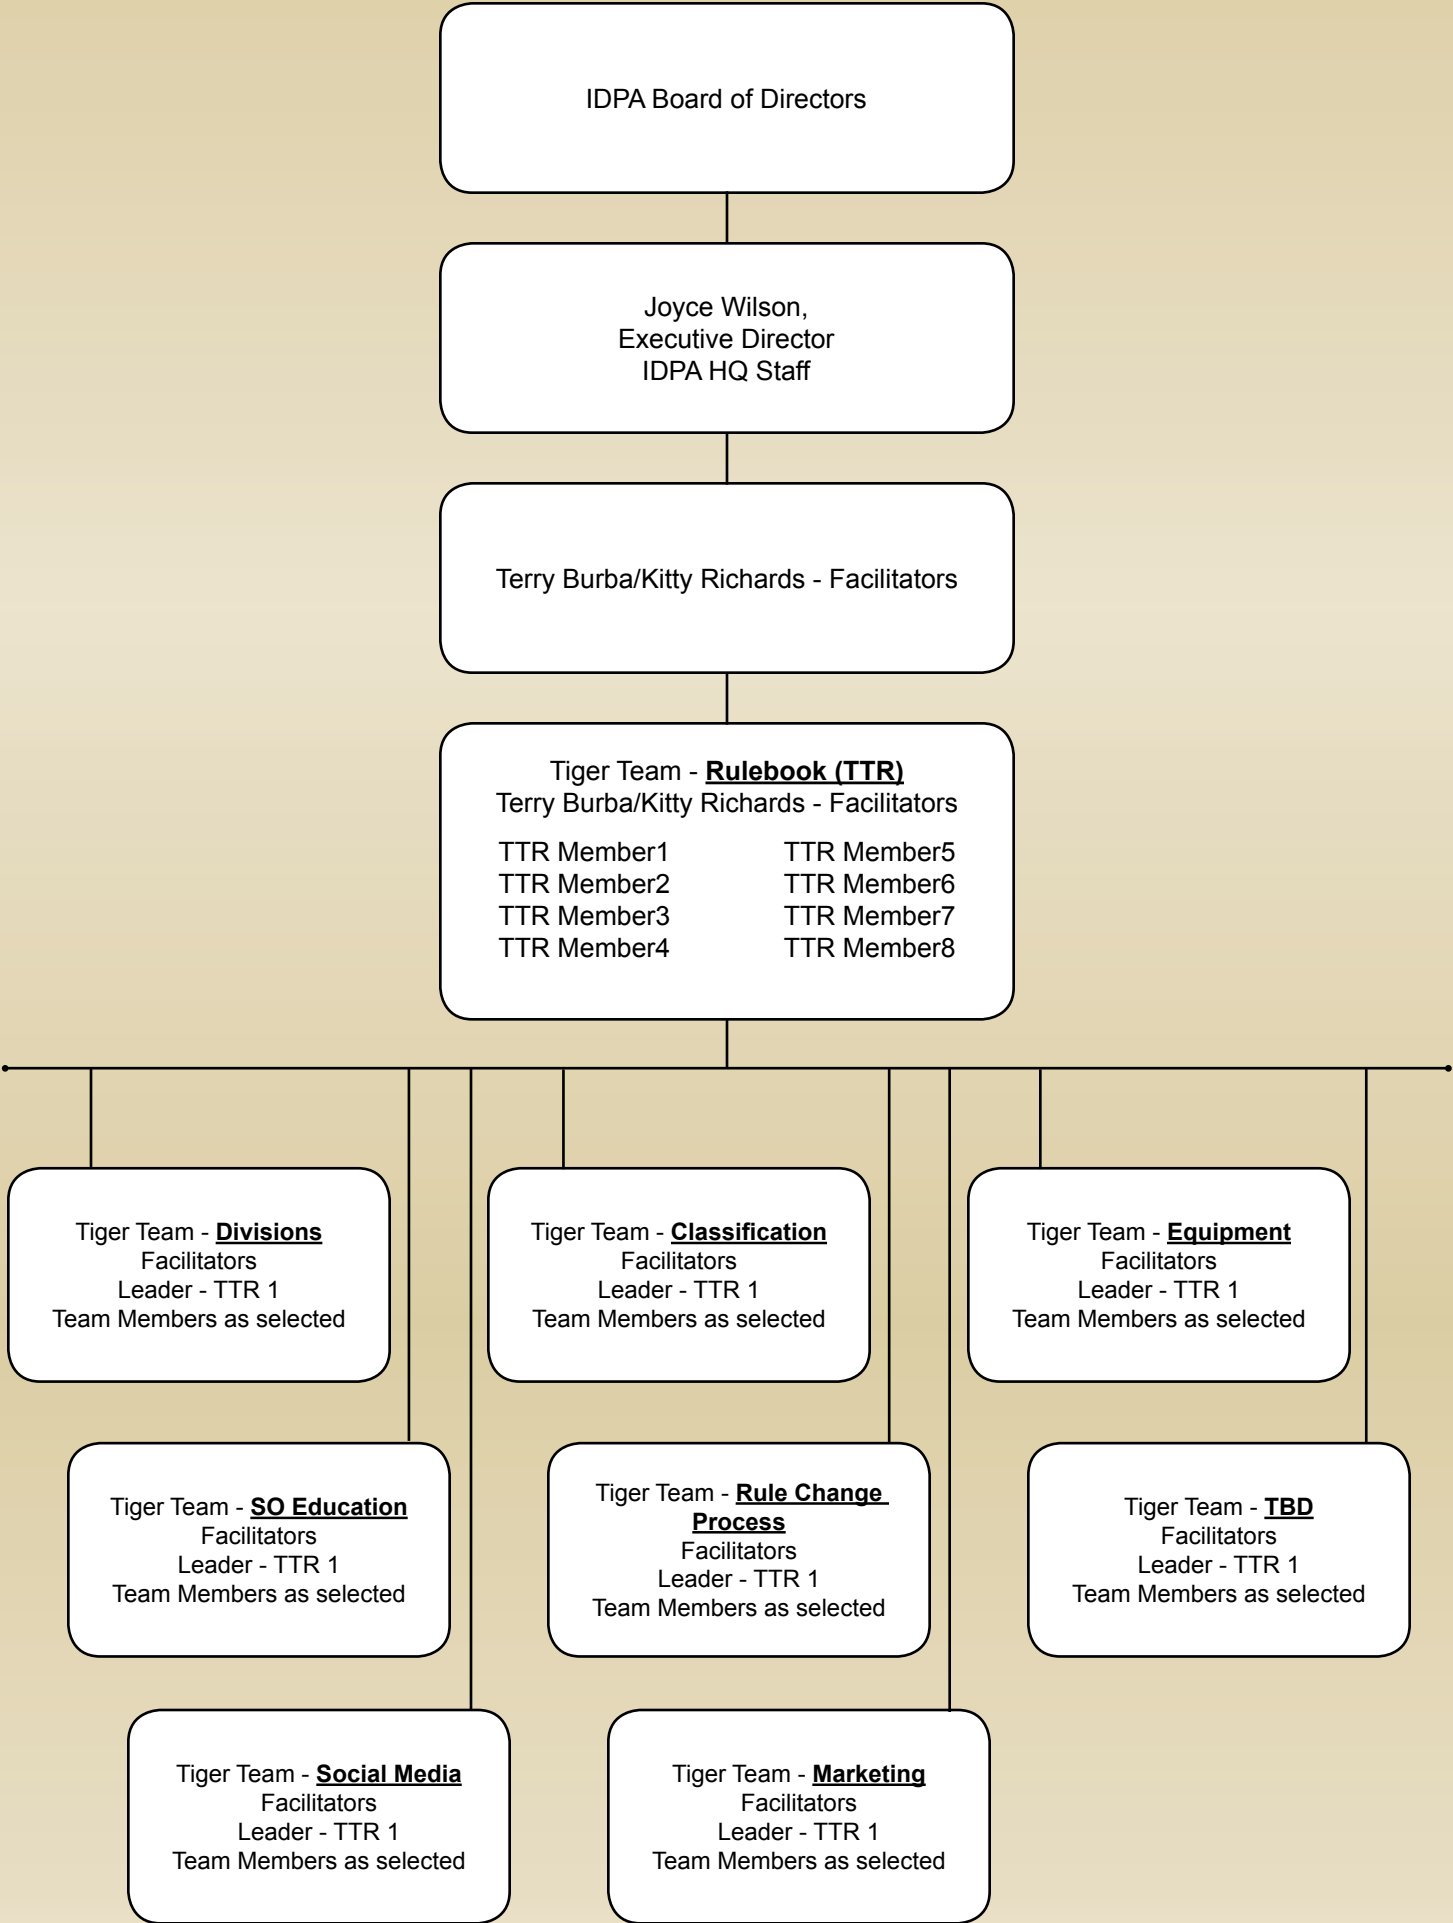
IDPA Board of Directors

Joyce Wilson,
Executive Director
IDPA HQ Staff

Terry Burba/Kitty Richards - Facilitators

Tiger Team - Rulebook (TTR)
Terry Burba/Kitty Richards - Facilitators

TTR Member1
TTR Member2
TTR Member3
TTR Member4

TTR Member5
TTR Member6
TTR Member7
TTR Member8

Tiger Team - Divisions
Facilitators
Leader - TTR 1
Team Members as selected

Tiger Team - Classification
Facilitators
Leader - TTR 1
Team Members as selected

Tiger Team - Equipment
Facilitators
Leader - TTR 1
Team Members as selected

Tiger Team - SO Education
Facilitators
Leader - TTR 1
Team Members as selected

Tiger Team - Rule Change Process
Facilitators
Leader - TTR 1
Team Members as selected

Tiger Team - TBD
Facilitators
Leader - TTR 1
Team Members as selected

Tiger Team - Social Media
Facilitators
Leader - TTR 1
Team Members as selected

Tiger Team - Marketing
Facilitators
Leader - TTR 1
Team Members as selected